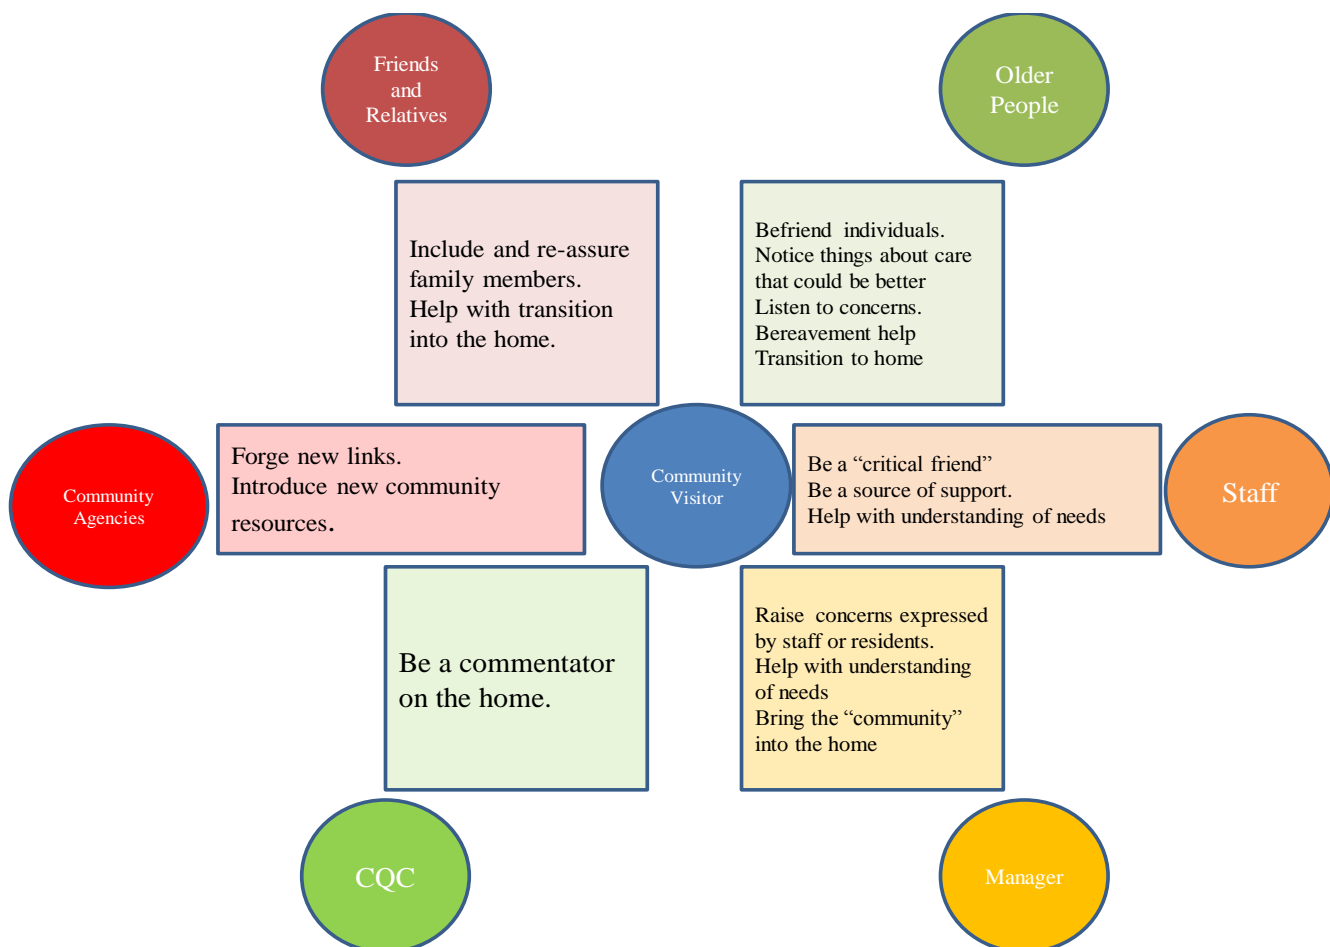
Friends and Relatives

Older People

Include and re-assure family members.
Help with transition into the home.

Befriend individuals.
Notice things about care that could be better
Listen to concerns.
Bereavement help
Transition to home

Community Agencies

Forge new links.
Introduce new community resources.

Community Visitor

Be a "critical friend"
Be a source of support.
Help with understanding of needs

Staff

Be a commentator on the home.

Raise concerns expressed by staff or residents.
Help with understanding of needs
Bring the "community" into the home

CQC

Manager